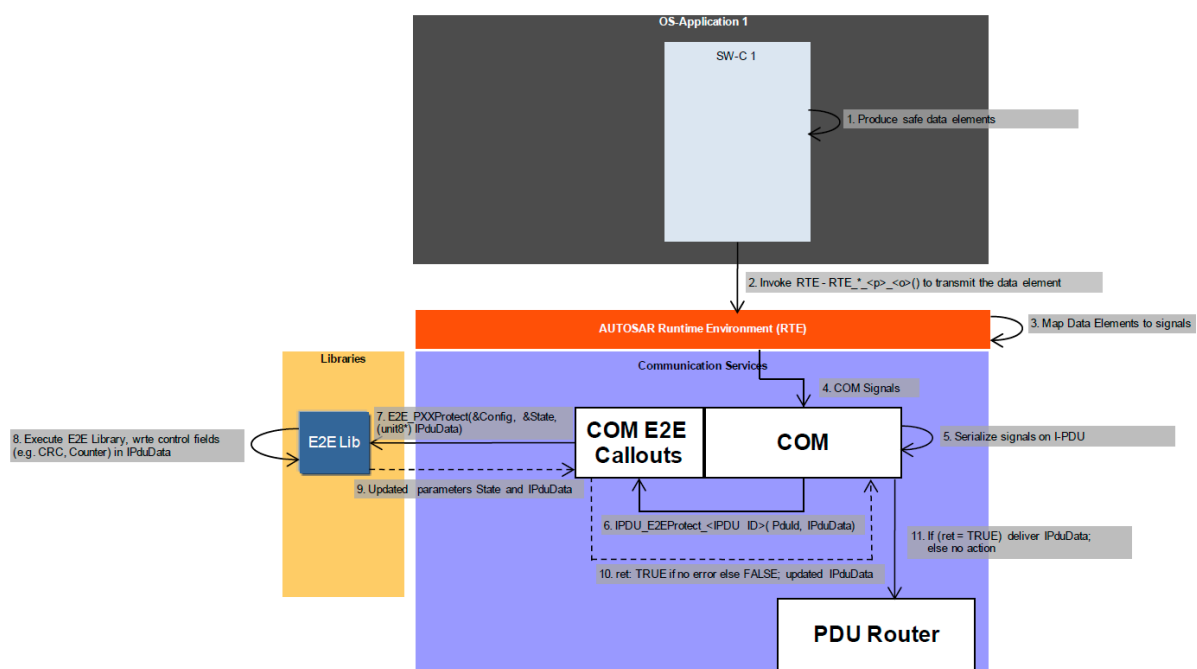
OS-Application 1

SW-C 1

1. Produce safe data elements

2. Invoke RTE - RTE_*_<p>_<o>() to transmit the data element

AUTOSAR Runtime Environment (RTE)

3. Map Data Elements to signals

Libraries

Communication Services

4. COM Signals

7. E2E_PXXProtect(&Config, &State, (unit8*) IPduData)

8. Execute E2E Library, wrte control fields (e.g. CRC, Counter) in IPduData

E2E Lib

COM E2E Callouts

COM

5. Serialize signals on I-PDU

9. Updated parameters State and IPduData

6. IPDU_E2EProtect_<IPDU ID>( PduId, IPduData)

11. If (ret = TRUE) deliver IPduData; else no action

10. ret: TRUE if no error else FALSE; updated IPduData

PDU Router